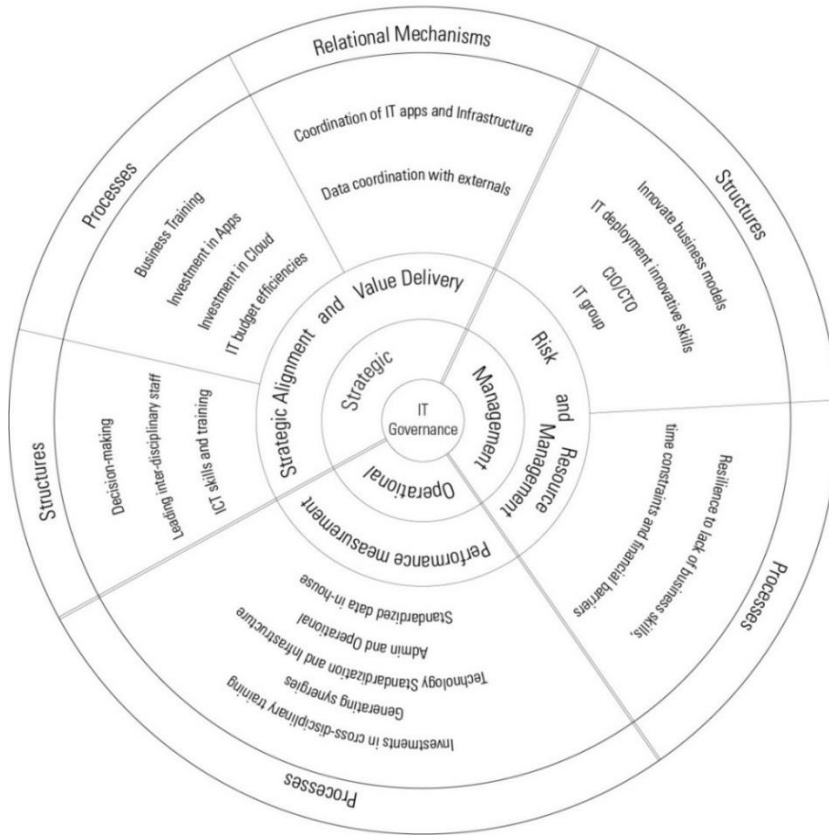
Relational Mechanisms

Processes

Structures

Coordination of IT apps and Infrastructure

Data coordination with externals

Business Training

Investment in Apps

Investment in Cloud

IT budget efficiencies

Innovate business models

IT deployment innovative skills

CIO/CTO

IT group

Strategic Alignment and Value Delivery

Risk Management

Strategic

IT Governance

and Resource Management

Operational

Structures

Decision-making

Leading inter-disciplinary staff

ICT skills and training

Resilience to lack of business skills, time constraints and financial barriers

Performance measurement

Processes

Standardized data in-house

Admin and Operational

Technology Standardization and Infrastructure

Generating synergies

Investments in cross-disciplinary training

Processes